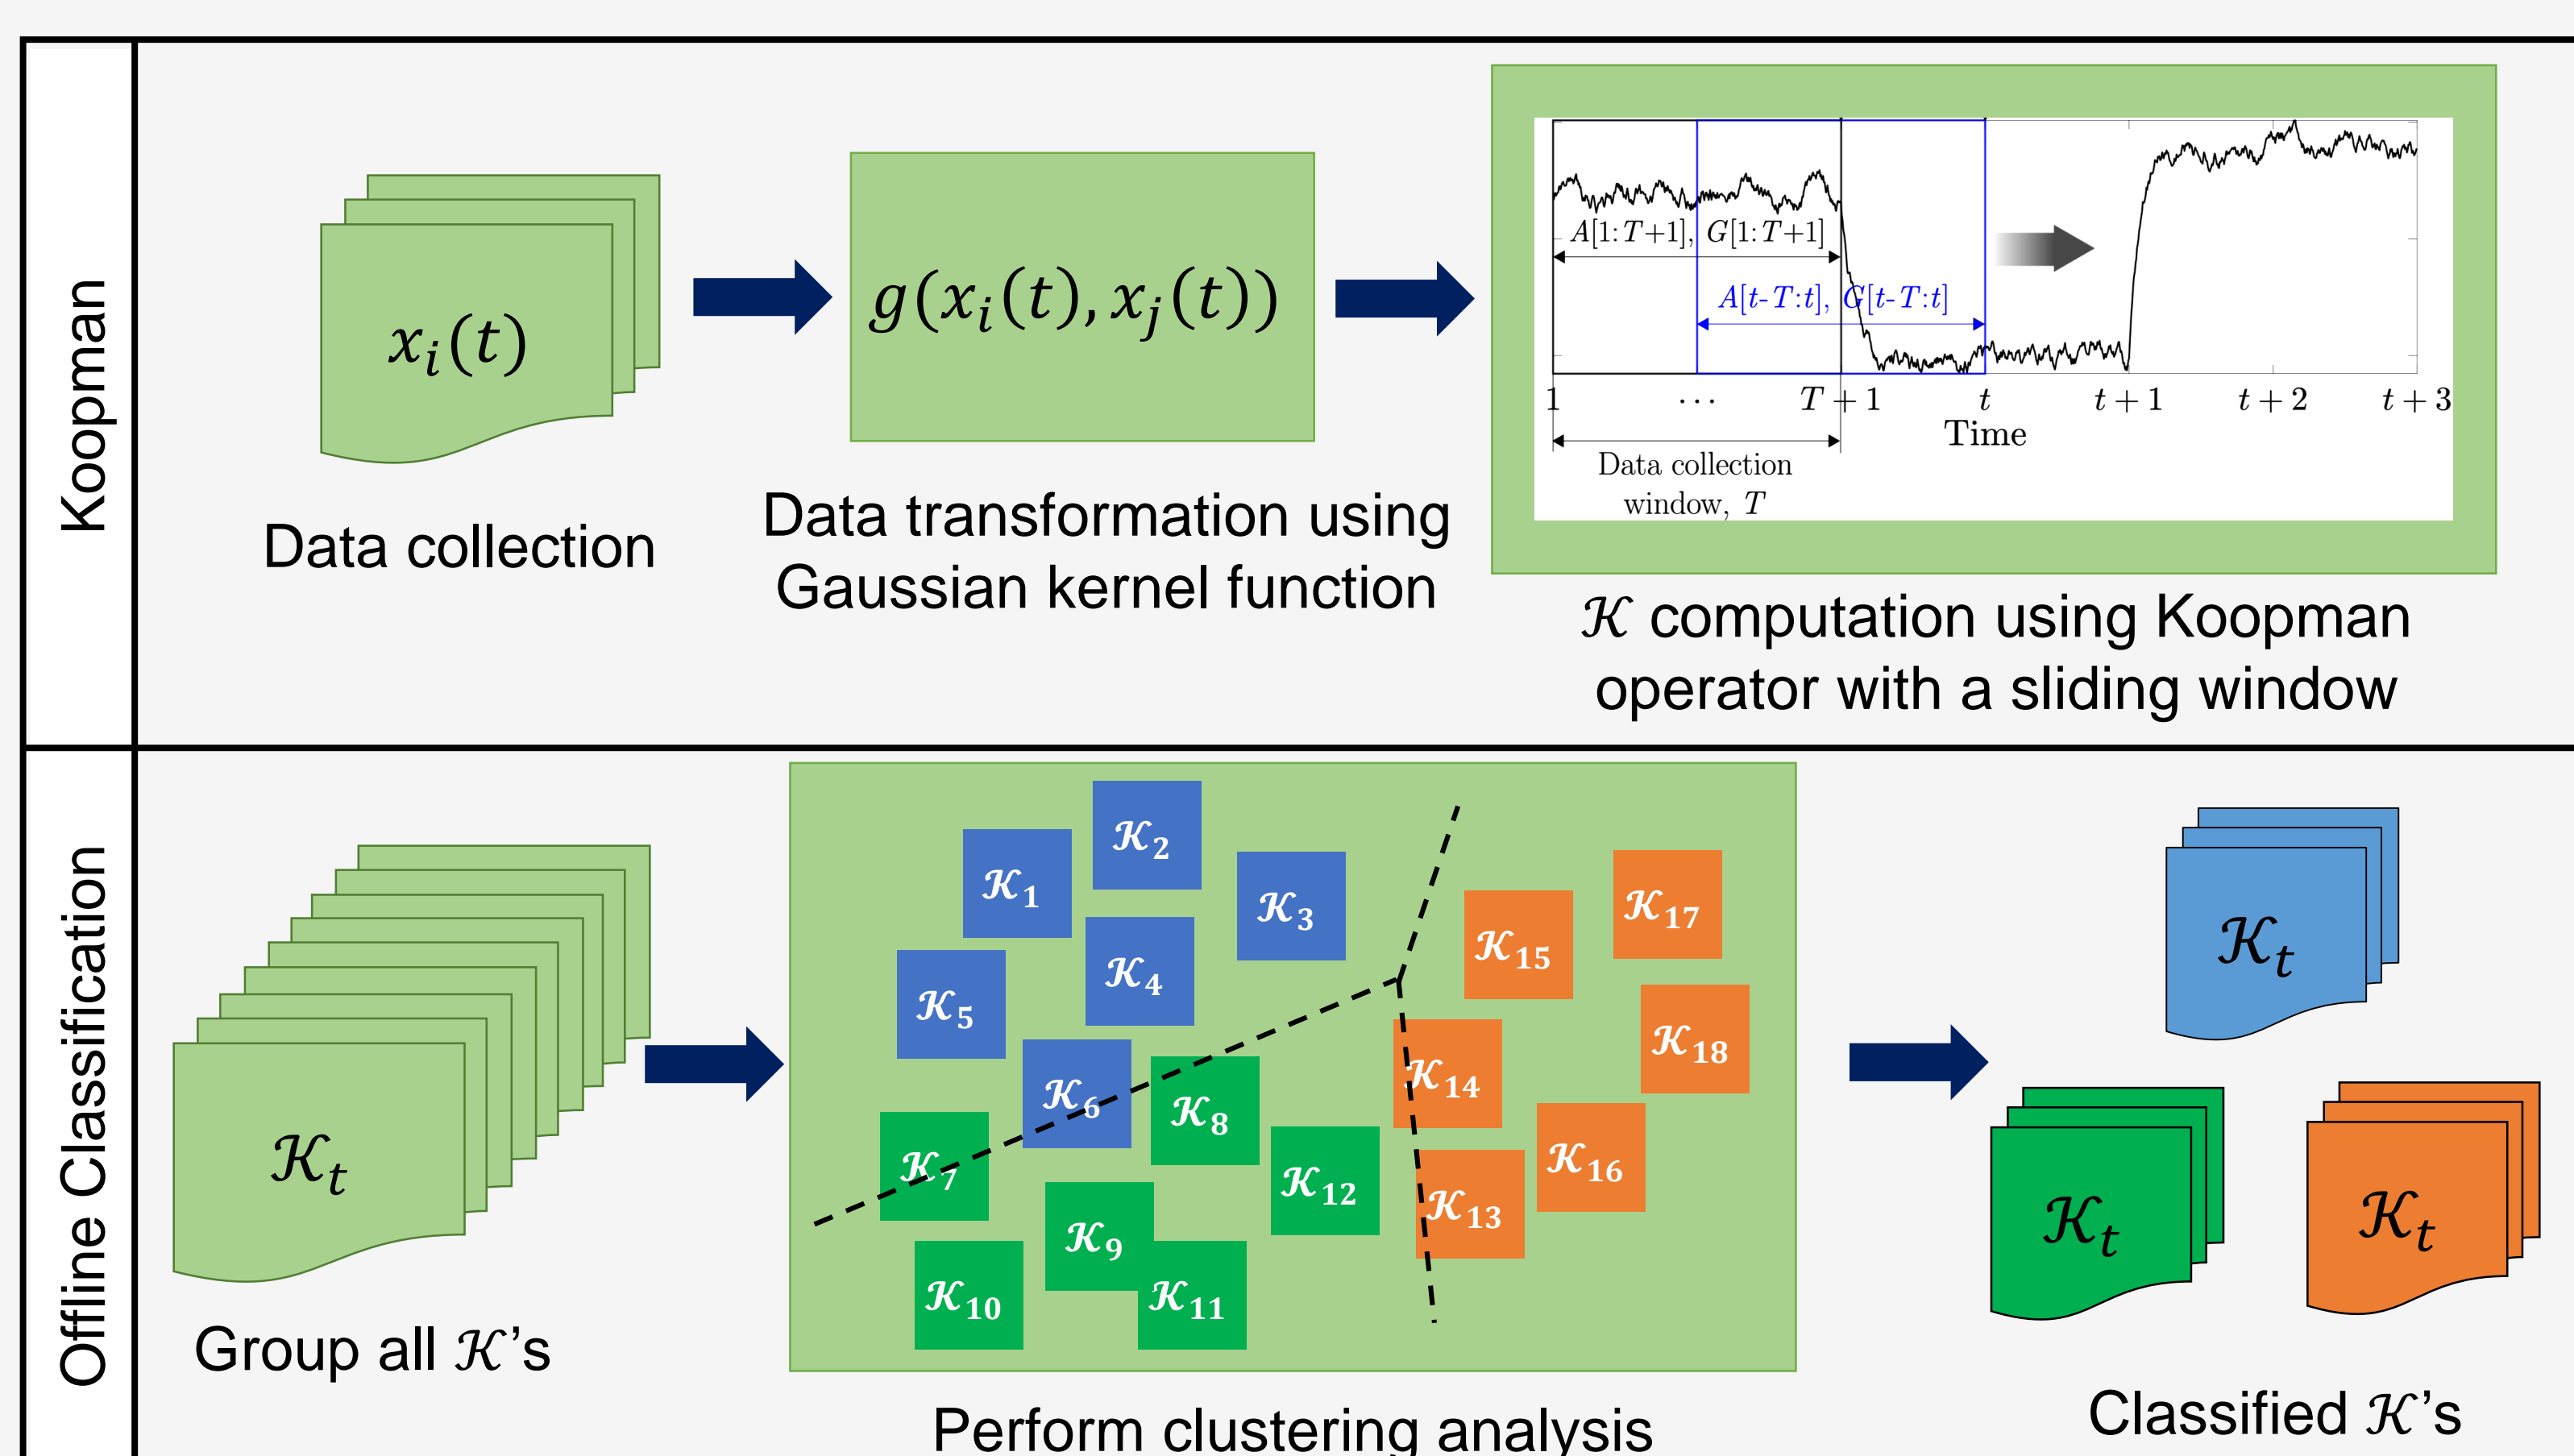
Koopman

$x_i(t)$

Data collection

$g(x_i(t), x_j(t))$

Data transformation using Gaussian kernel function

$A[1:T+1]$, $G[1:T+1]$

$A[t-T:t]$, $G[t-T:t]$

1 $\cdots$ $T+1$ $t$ $t+1$ $t+2$ $t+3$

Time

Data collection window, $T$

$\mathcal{K}$ computation using Koopman operator with a sliding window

Offline Classification

$\mathcal{K}_t$

Group all $\mathcal{K}$'s

$\mathcal{K}_1$ $\mathcal{K}_2$ $\mathcal{K}_3$ $\mathcal{K}_4$ $\mathcal{K}_5$ $\mathcal{K}_6$ $\mathcal{K}_7$ $\mathcal{K}_8$ $\mathcal{K}_9$ $\mathcal{K}_{10}$ $\mathcal{K}_{11}$ $\mathcal{K}_{12}$ $\mathcal{K}_{13}$ $\mathcal{K}_{14}$ $\mathcal{K}_{15}$ $\mathcal{K}_{16}$ $\mathcal{K}_{17}$ $\mathcal{K}_{18}$

Perform clustering analysis

$\mathcal{K}_t$

$\mathcal{K}_t$

$\mathcal{K}_t$

Classified $\mathcal{K}$'s